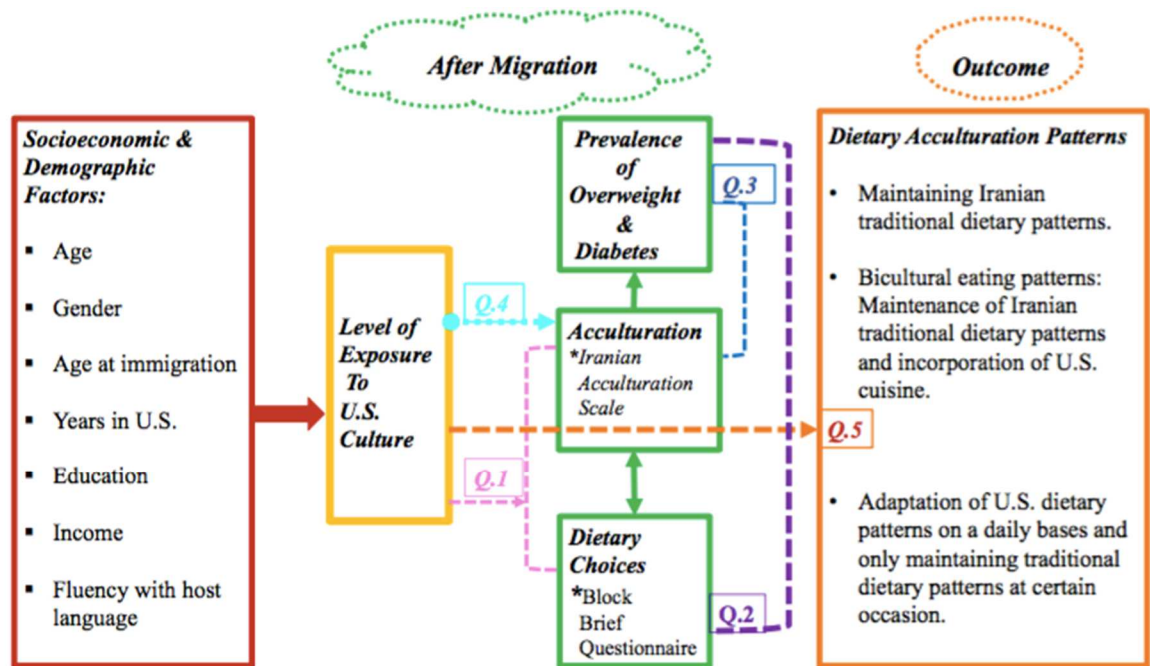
After Migration

Outcome

Socioeconomic & Demographic Factors:

- Age
- Gender
- Age at immigration
- Years in U.S.
- Education
- Income
- Fluency with host language

Level of Exposure To U.S. Culture

Q.4

Q.1

Prevalence of Overweight & Diabetes

Q.3

Acculturation
*Iranian Acculturation Scale

Dietary Choices
*Block Brief Questionnaire

Q.2

Q.5

Dietary Acculturation Patterns

- Maintaining Iranian traditional dietary patterns.
- Bicultural eating patterns: Maintenance of Iranian traditional dietary patterns and incorporation of U.S. cuisine.
- Adaptation of U.S. dietary patterns on a daily bases and only maintaining traditional dietary patterns at certain occasion.